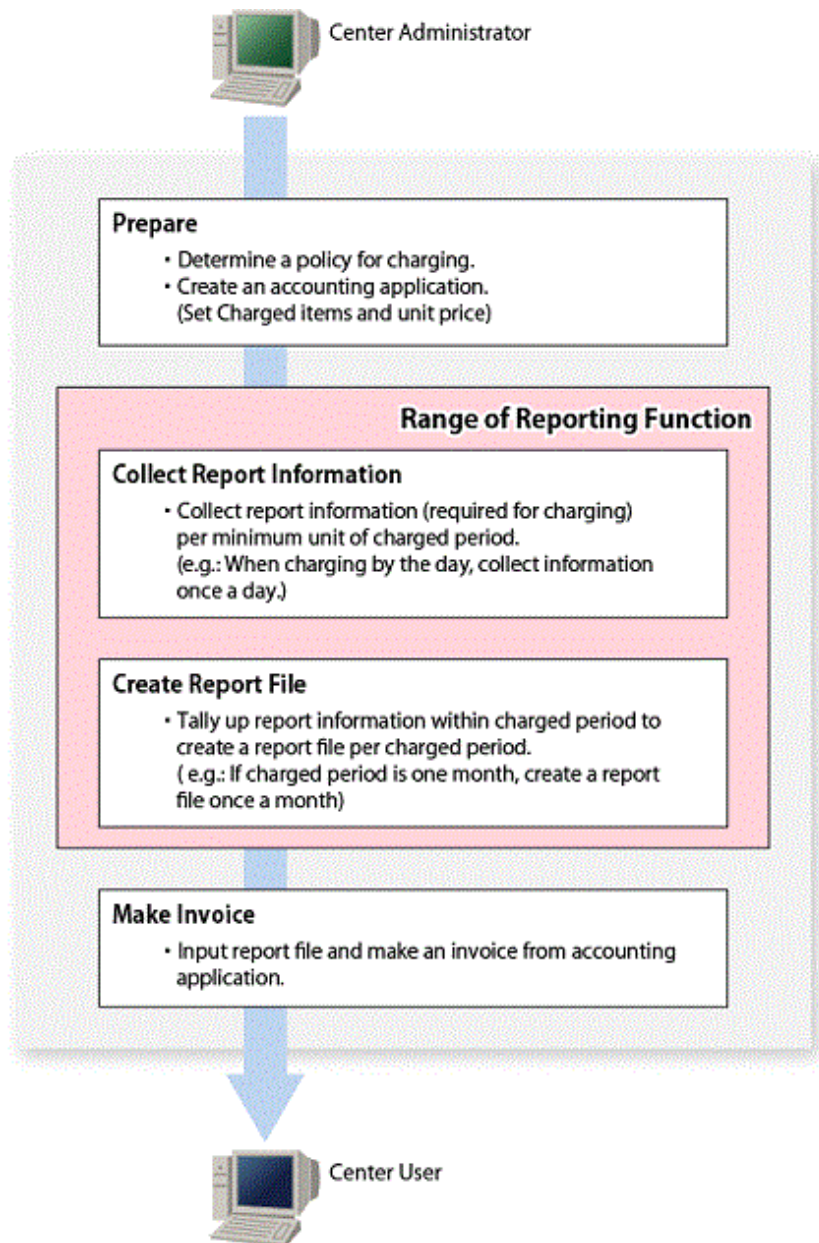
Center Administrator

Prepare
・Determine a policy for charging.
・Create an accounting application. (Set Charged items and unit price)

Range of Reporting Function

Collect Report Information
・Collect report information (required for charging) per minimum unit of charged period. (e.g.: When charging by the day, collect information once a day.)

Create Report File
・Tally up report information within charged period to create a report file per charged period. ( e.g.: If charged period is one month, create a report file once a month)

Make Invoice
・Input report file and make an invoice from accounting application.

Center User